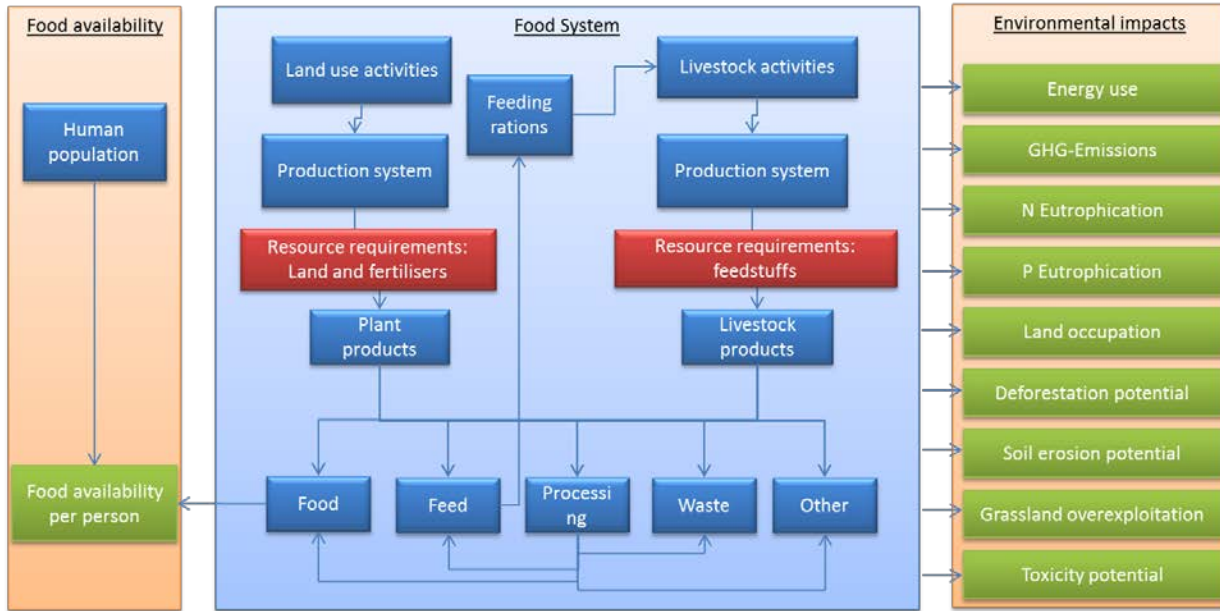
Food availability

Human population

Food availability per person

Food System

Land use activities

Production system

Resource requirements: Land and fertilisers

Plant products

Feeding rations

Livestock activities

Production system

Resource requirements: feedstuffs

Livestock products

Food

Feed

Processi ng

Waste

Other

Environmental impacts

Energy use

GHG-Emissions

N Eutrophication

P Eutrophication

Land occupation

Deforestation potential

Soil erosion potential

Grassland overexploitation

Toxicity potential